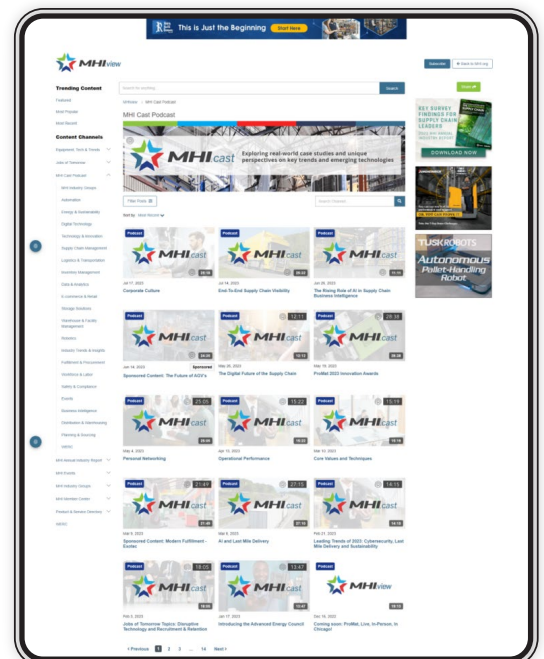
This is Just the Beginning Start Here

MHIview

Subscribe

Back to MHI.org

Trending Content

Featured

Most Popular

Most Recent

Content Channels

Equipment, Tech & Trends

Jobs of Tomorrow

MHI Cast Podcast

MHI Industry Groups

Automation

Energy & Sustainability

Digital Technology

Technology & Innovation

Supply Chain Management

Logistics & Transportation

Inventory Management

Data & Analytics

E-commerce & Retail

Storage Solutions

Warehouse & Facility Management

Robotics

Industry Trends & Insights

Fulfillment & Procurement

Workforce & Labor

Safety & Compliance

Events

Business Intelligence

Distribution & Warehousing

Planning & Sourcing

MHI Annual Industry Report

MHI Events

MHI Industry Groups

MHI Member Center

Product & Service Directory

Search

Solutions > MHI Cast Podcast

MHI Cast Podcast

MHIcast

Exploring real-world case studies and unique perspectives on key trends and emerging technologies

Filter Posts

Sort by: Most Recent

KEY SURVEY FINDINGS FOR SUPPLY CHAIN LEADERS

DOWNLOAD NOW

TUSK ROBOTS

Autonomous Pallet-Handling Robot

Podcast

Jul 17, 2023

Corporate Culture

Jul 14, 2023

End-To-End Supply Chain Visibility

Jul 03, 2023

The Rising Role of AI in Supply Chain Business Intelligence

Jun 14, 2023

Sponsored

Sponsored Content: The Future of AGV's

May 26, 2023

The Digital Future of the Supply Chain

May 16, 2023

ProMat 2023 Innovation Awards

May 4, 2023

Personal Networking

Apr 10, 2023

Operational Performance

Mar 10, 2023

Core Values and Techniques

Mar 8, 2023

Sponsored Content: Modern Fulfillment - Exotec

Mar 8, 2023

AI and Last Mile Delivery

Feb 21, 2023

Leading Trends of 2023: Cybersecurity, Last Mile Delivery and Sustainability

Feb 3, 2023

Jobs of Tomorrow Topics: Disruptive Technology and Recruitment & Retention

Jan 17, 2023

Introducing the Advanced Energy Council

Dec 19, 2022

Coming soon: ProMat, Live, In-Person, in Chicago!

Previous 1 2 3 ... 14 Next